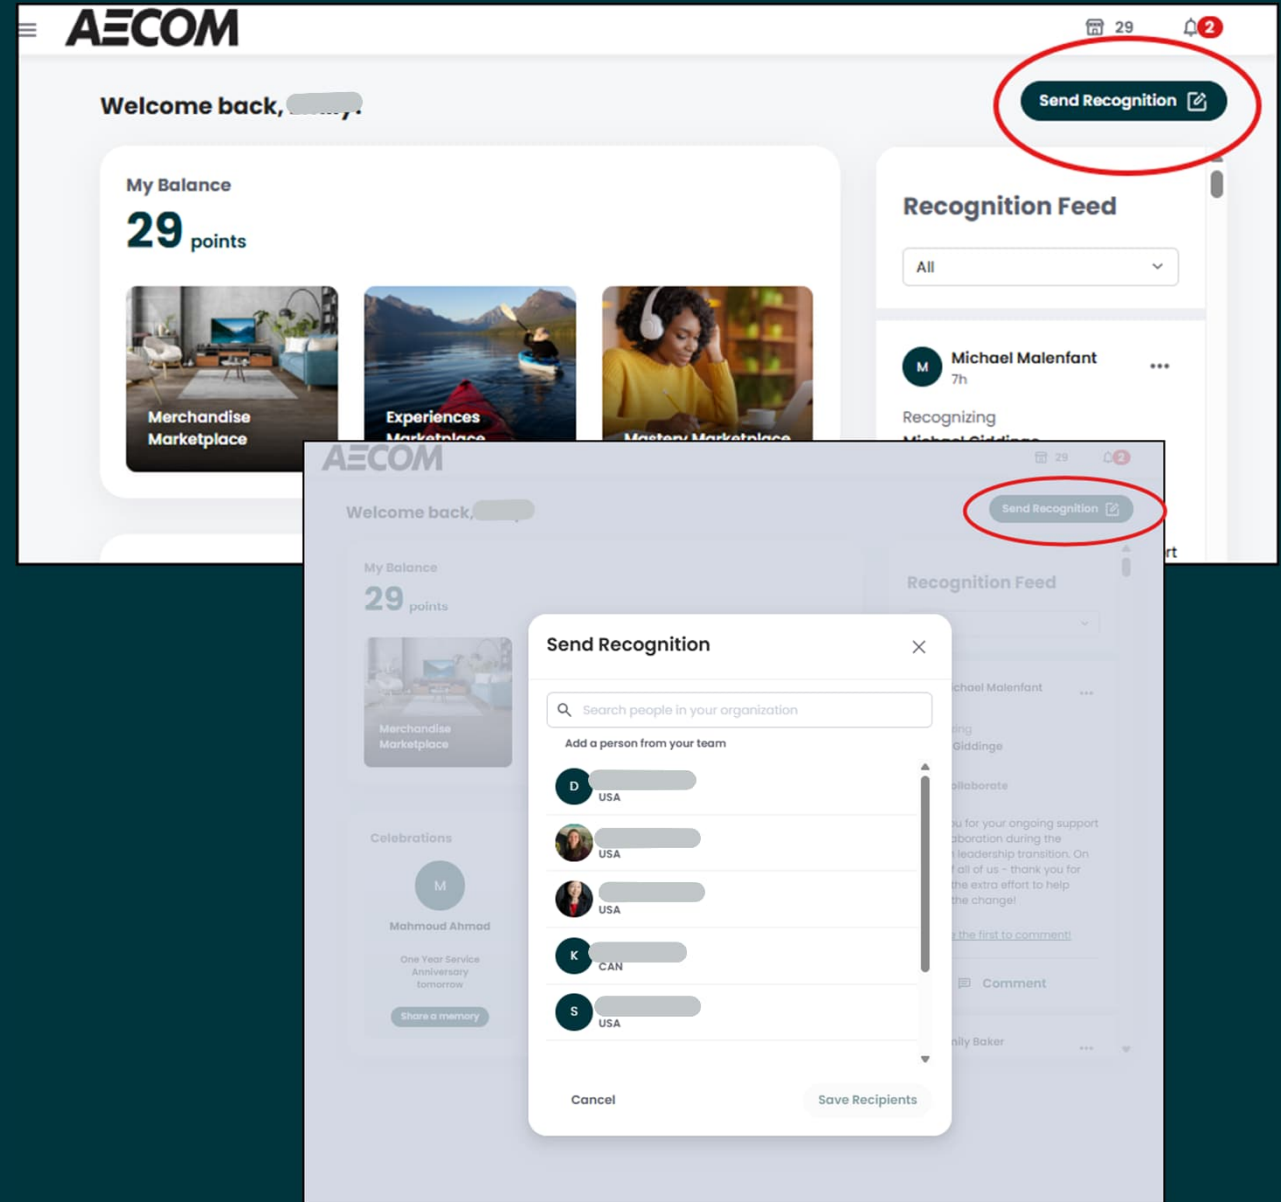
AECOM

29

2

Welcome back, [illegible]

Send Recognition

My Balance

29 points

Merchandise Marketplace

Experiences Marketplace

Mastery Marketplace

Recognition Feed

All

M

Michael Malenfant

7h

Recognizing

Michael Giddings

AECOM

29

2

Welcome back, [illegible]

Send Recognition

My Balance

29 points

Merchandise Marketplace

Recognition Feed

Celebrations

M

Mahmoud Ahmad

One Year Service Anniversary tomorrow

Share a memory

chael Malenfant

ing

Giddings

ollaborate

u for your ongoing support aboration during the leadership transition. On f all of us - thank you for the extra effort to help the change!

the first to comment

Comment

ily Baker

rt

Send Recognition

Search people in your organization

Add a person from your team

D

USA

USA

USA

K

CAN

S

USA

Cancel

Save Recipients